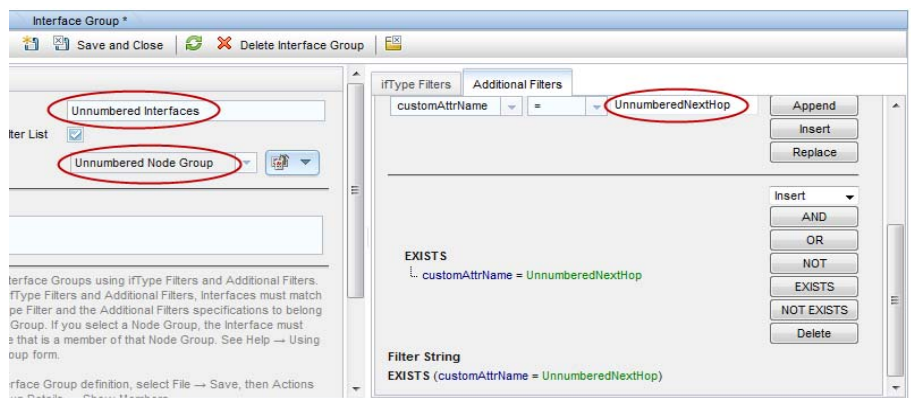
Interface Group *

Save and Close | Delete Interface Group

Unnumbered Interfaces

lter List

Unnumbered Node Group

nterface Groups using ifType Filters and Additional Filters. fType Filters and Additional Filters, Interfaces must match pe Filter and the Additional Filters specifications to belong Group. If you select a Node Group, the Interface must e that is a member of that Node Group. See Help → Using oup form.

nterface Group definition, select File → Save, then Actions

ifType Filters | Additional Filters

| customAttrName | = | UnnumberedNextHop |
|---|---|---|

Append

Insert

Replace

Insert

AND

OR

NOT

EXISTS

NOT EXISTS

Delete

EXISTS

customAttrName = UnnumberedNextHop

Filter String

EXISTS (customAttrName = UnnumberedNextHop)